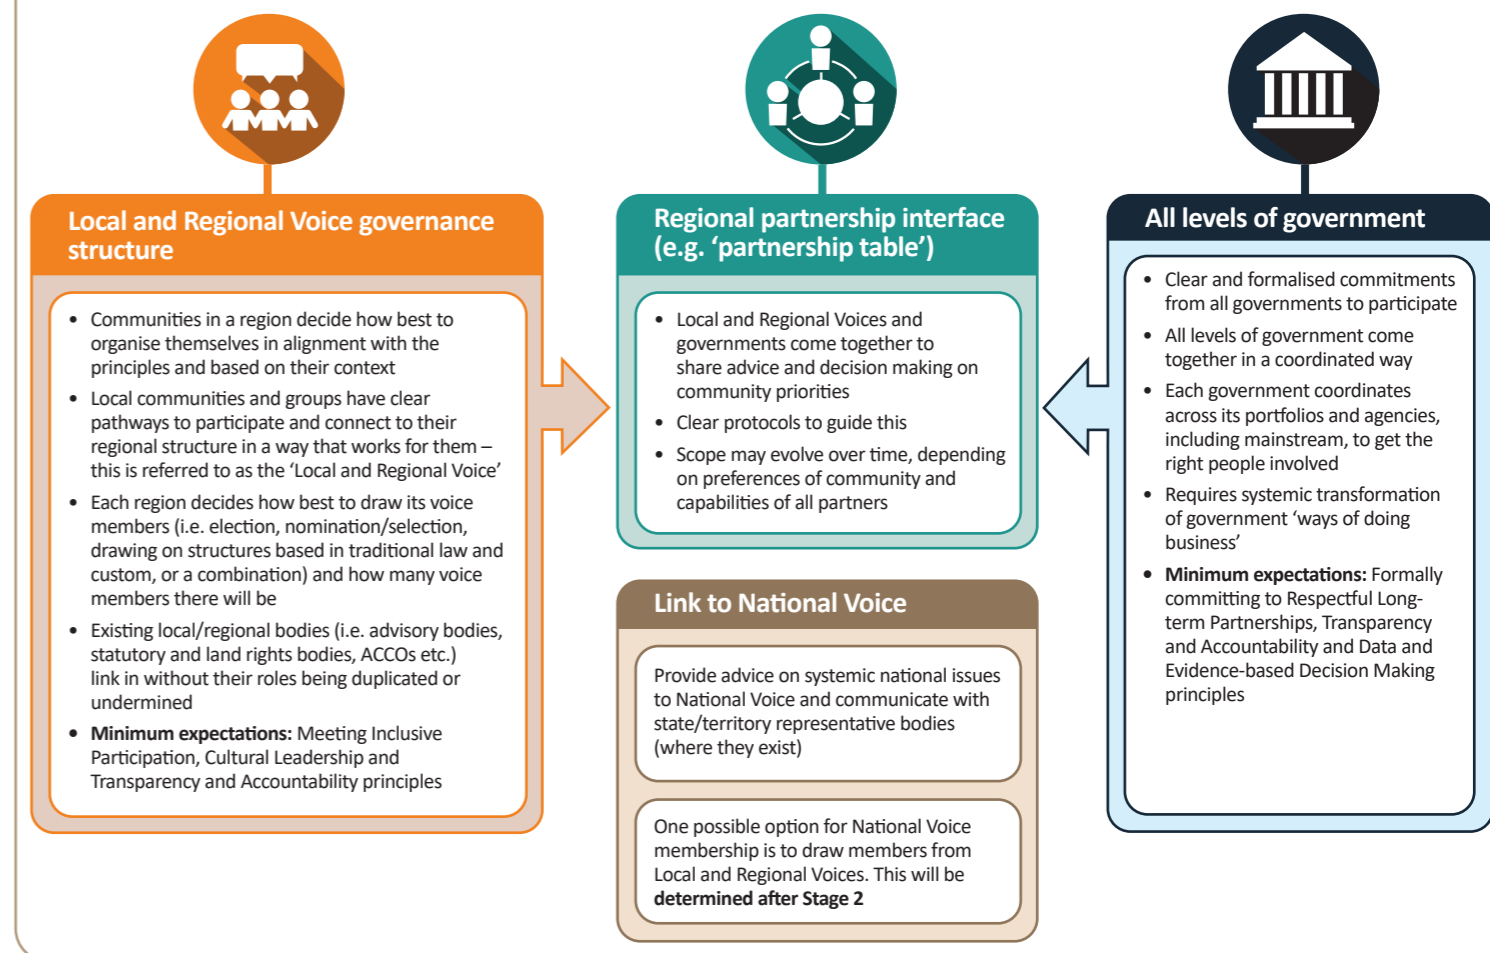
Local and Regional Voice governance structure

- Communities in a region decide how best to organise themselves in alignment with the principles and based on their context
- Local communities and groups have clear pathways to participate and connect to their regional structure in a way that works for them – this is referred to as the 'Local and Regional Voice'
- Each region decides how best to draw its voice members (i.e. election, nomination/selection, drawing on structures based in traditional law and custom, or a combination) and how many voice members there will be
- Existing local/regional bodies (i.e. advisory bodies, statutory and land rights bodies, ACCOs etc.) link in without their roles being duplicated or undermined
- **Minimum expectations:** Meeting Inclusive Participation, Cultural Leadership and Transparency and Accountability principles

Regional partnership interface (e.g. 'partnership table')

- Local and Regional Voices and governments come together to share advice and decision making on community priorities
- Clear protocols to guide this
- Scope may evolve over time, depending on preferences of community and capabilities of all partners

Link to National Voice

Provide advice on systemic national issues to National Voice and communicate with state/territory representative bodies (where they exist)

One possible option for National Voice membership is to draw members from Local and Regional Voices. This will be **determined after Stage 2**

All levels of government

- Clear and formalised commitments from all governments to participate
- All levels of government come together in a coordinated way
- Each government coordinates across its portfolios and agencies, including mainstream, to get the right people involved
- Requires systemic transformation of government 'ways of doing business'
- **Minimum expectations:** Formally committing to Respectful Long-term Partnerships, Transparency and Accountability and Data and Evidence-based Decision Making principles